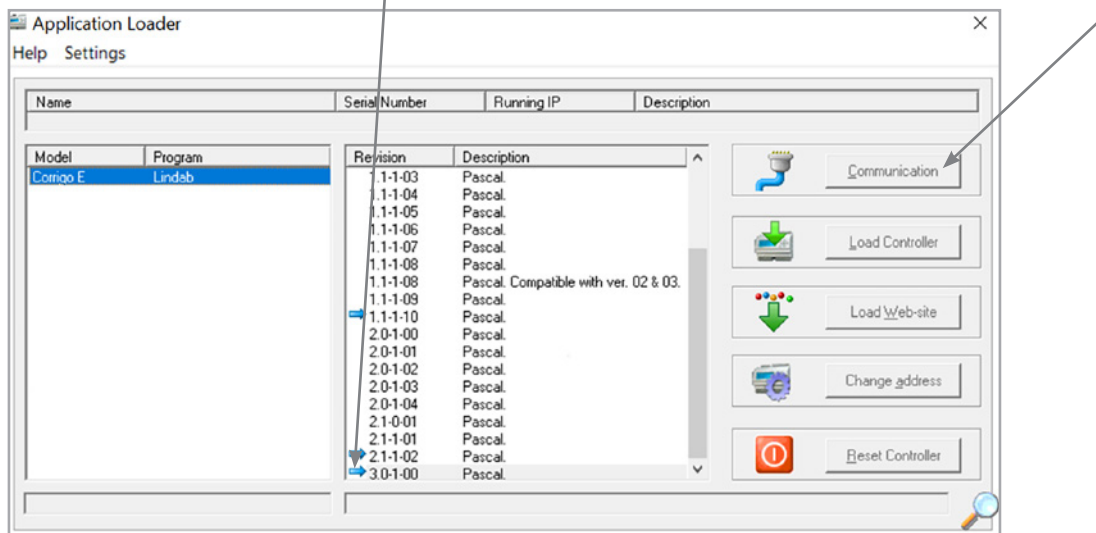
Application Loader
Help Settings

| Name | Serial Number | Running IP | Description |
|---|---|---|---|

| Model | Program |
|---|---|
| Corrigo E | Lindab |

| Revision | Description |
|---|---|
| 1.1-1-03 | Pascal. |
| 1.1-1-04 | Pascal. |
| 1.1-1-05 | Pascal. |
| 1.1-1-06 | Pascal. |
| 1.1-1-07 | Pascal. |
| 1.1-1-08 | Pascal. |
| 1.1-1-08 | Pascal. Compatible with ver. 02 & 03. |
| 1.1-1-09 | Pascal. |
| 1.1-1-10 | Pascal. |
| 2.0-1-00 | Pascal. |
| 2.0-1-01 | Pascal. |
| 2.0-1-02 | Pascal. |
| 2.0-1-03 | Pascal. |
| 2.0-1-04 | Pascal. |
| 2.1-0-01 | Pascal. |
| 2.1-1-01 | Pascal. |
| 2.1-1-02 | Pascal. |
| 3.0-1-00 | Pascal. |

Communication
Load Controller
Load Web-site
Change address
Reset Controller